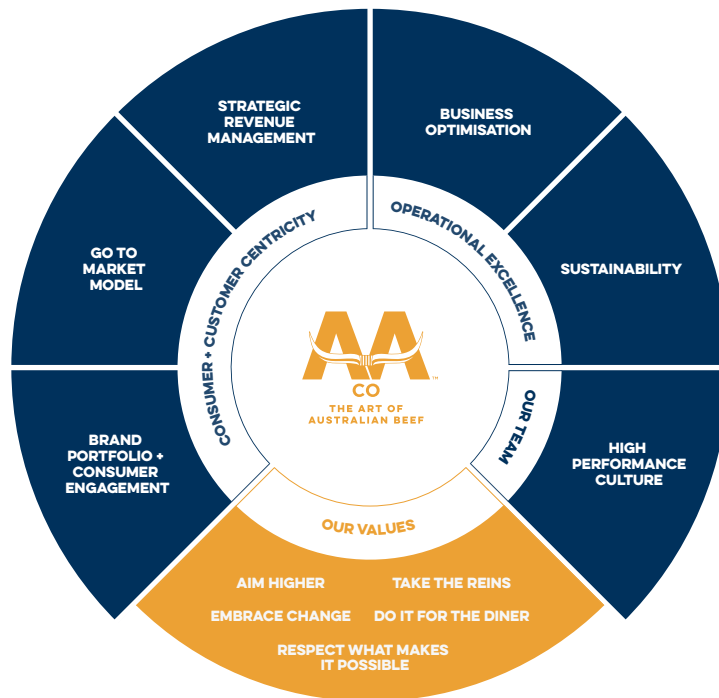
STRATEGIC REVENUE MANAGEMENT

BUSINESS OPTIMISATION

GO TO MARKET MODEL

SUSTAINABILITY

BRAND PORTFOLIO + CONSUMER ENGAGEMENT

HIGH PERFORMANCE CULTURE

CONSUMER + CUSTOMER CENTRICITY

OPERATIONAL EXCELLENCE

OUR TEAM

AA CO™
THE ART OF AUSTRALIAN BEEF

OUR VALUES

AIM HIGHER

TAKE THE REINS

EMBRACE CHANGE

DO IT FOR THE DINER

RESPECT WHAT MAKES IT POSSIBLE